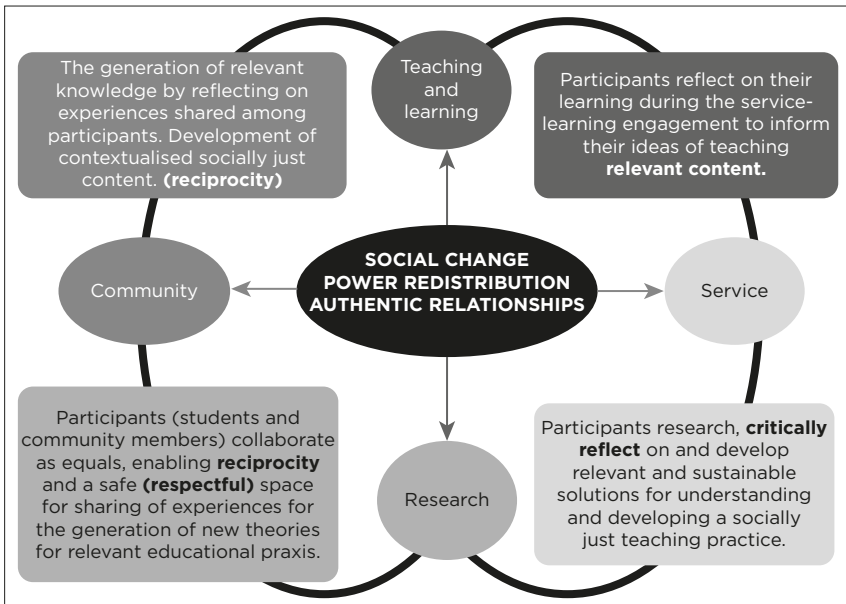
The generation of relevant knowledge by reflecting on experiences shared among participants. Development of contextualised socially just content. **(reciprocity)**

Teaching and learning

Participants reflect on their learning during the service-learning engagement to inform their ideas of teaching **relevant content.**

Community

SOCIAL CHANGE
POWER REDISTRIBUTION
AUTHENTIC RELATIONSHIPS

Service

Participants (students and community members) collaborate as equals, enabling **reciprocity** and a safe **(respectful)** space for sharing of experiences for the generation of new theories for relevant educational praxis.

Research

Participants research, **critically reflect** on and develop relevant and sustainable solutions for understanding and developing a socially just teaching practice.